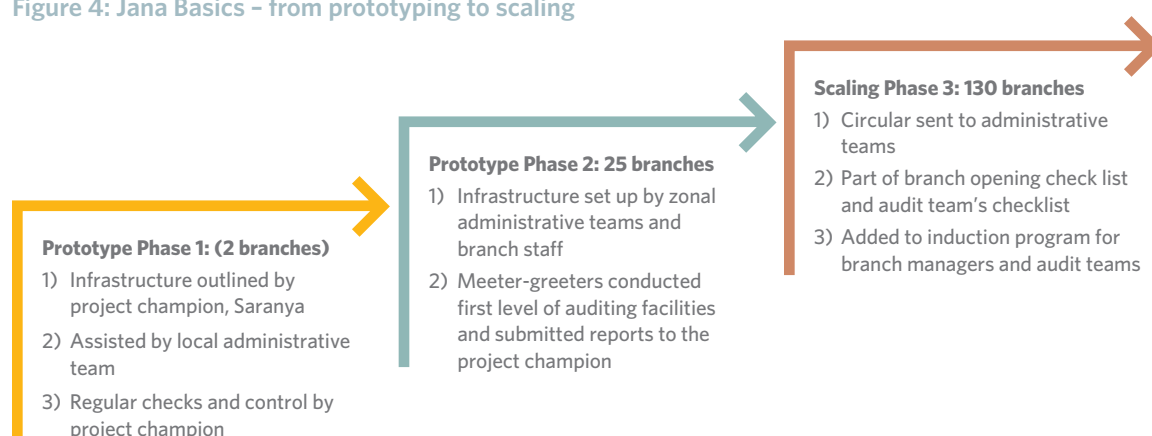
Figure 4: Jana Basics – from prototyping to scaling

Prototype Phase 1: (2 branches)
1) Infrastructure outlined by project champion, Saranya
2) Assisted by local administrative team
3) Regular checks and control by project champion

Prototype Phase 2: 25 branches
1) Infrastructure set up by zonal administrative teams and branch staff
2) Meeter-greeters conducted first level of auditing facilities and submitted reports to the project champion

Scaling Phase 3: 130 branches
1) Circular sent to administrative teams
2) Part of branch opening check list and audit team's checklist
3) Added to induction program for branch managers and audit teams